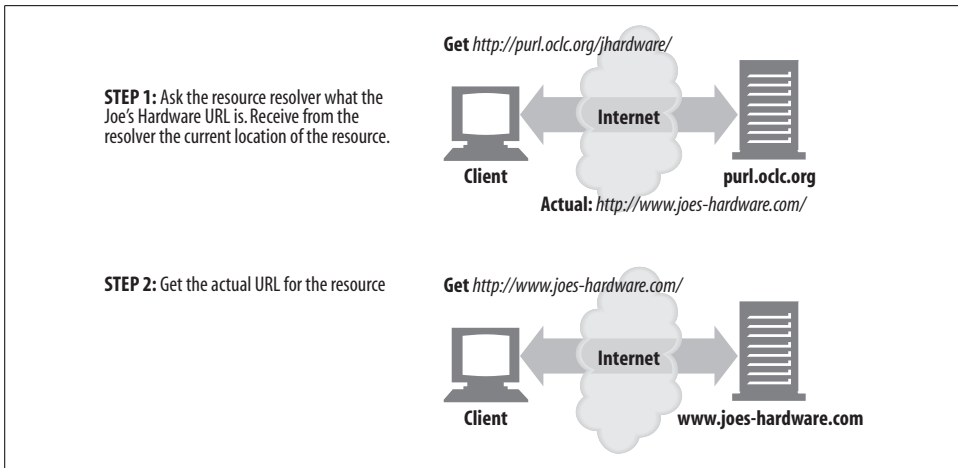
STEP 1: Ask the resource resolver what the Joe's Hardware URL is. Receive from the resolver the current location of the resource.

Get http://purl.oclc.org/jhardware/

Internet

Client

purl.oclc.org

Actual: http://www.joes-hardware.com/

STEP 2: Get the actual URL for the resource

Get http://www.joes-hardware.com/

Internet

Client

www.joes-hardware.com